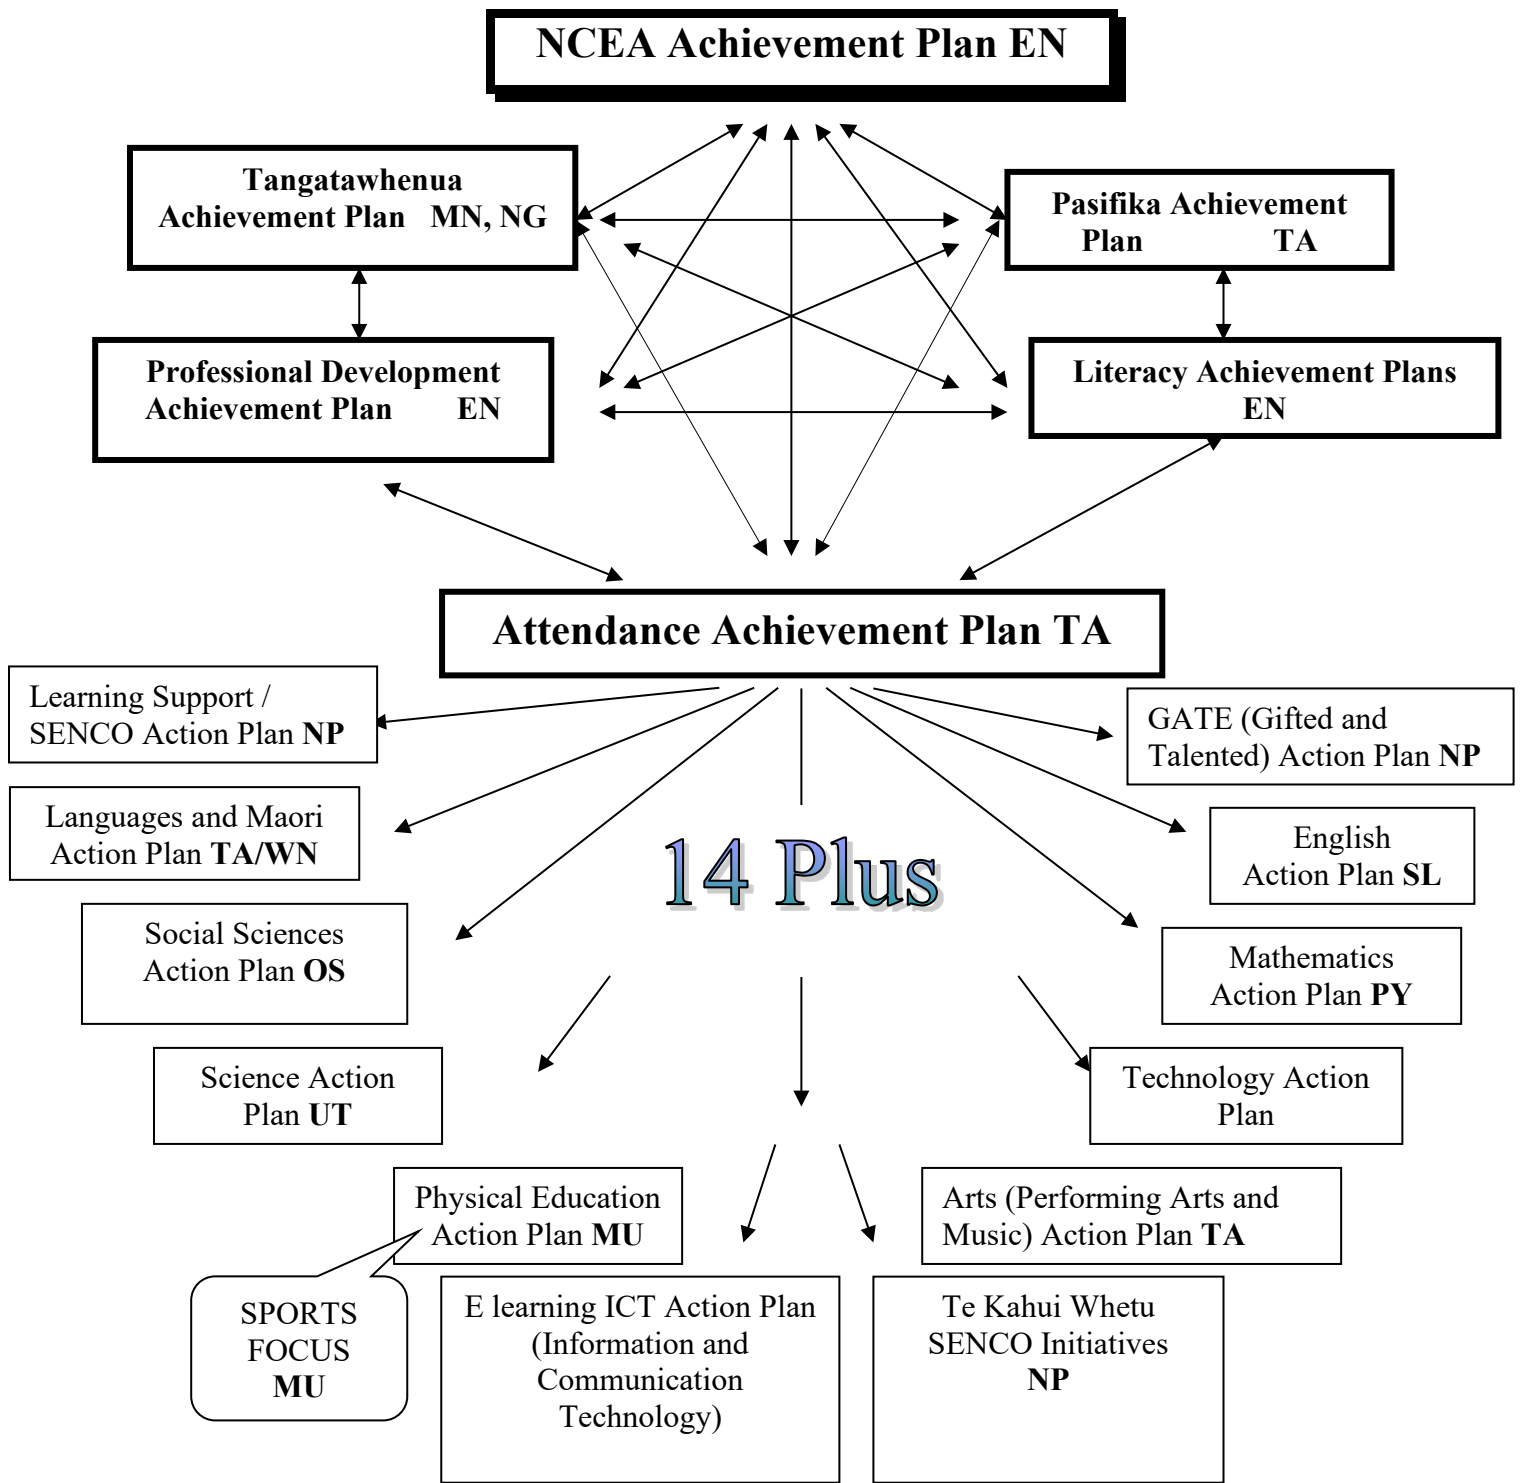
NCEA Achievement Plan EN

Tangatawhenua Achievement Plan MN, NG

Pasifika Achievement Plan TA

Professional Development Achievement Plan EN

Literacy Achievement Plans EN

Attendance Achievement Plan TA

Learning Support / SENCO Action Plan NP

GATE (Gifted and Talented) Action Plan NP

Languages and Maori Action Plan TA/WN

English Action Plan SL

14 Plus

Social Sciences Action Plan OS

Mathematics Action Plan PY

Science Action Plan UT

Technology Action Plan

Physical Education Action Plan MU

Arts (Performing Arts and Music) Action Plan TA

SPORTS FOCUS MU

E learning ICT Action Plan (Information and Communication Technology)

Te Kahui Whetu SENCO Initiatives NP